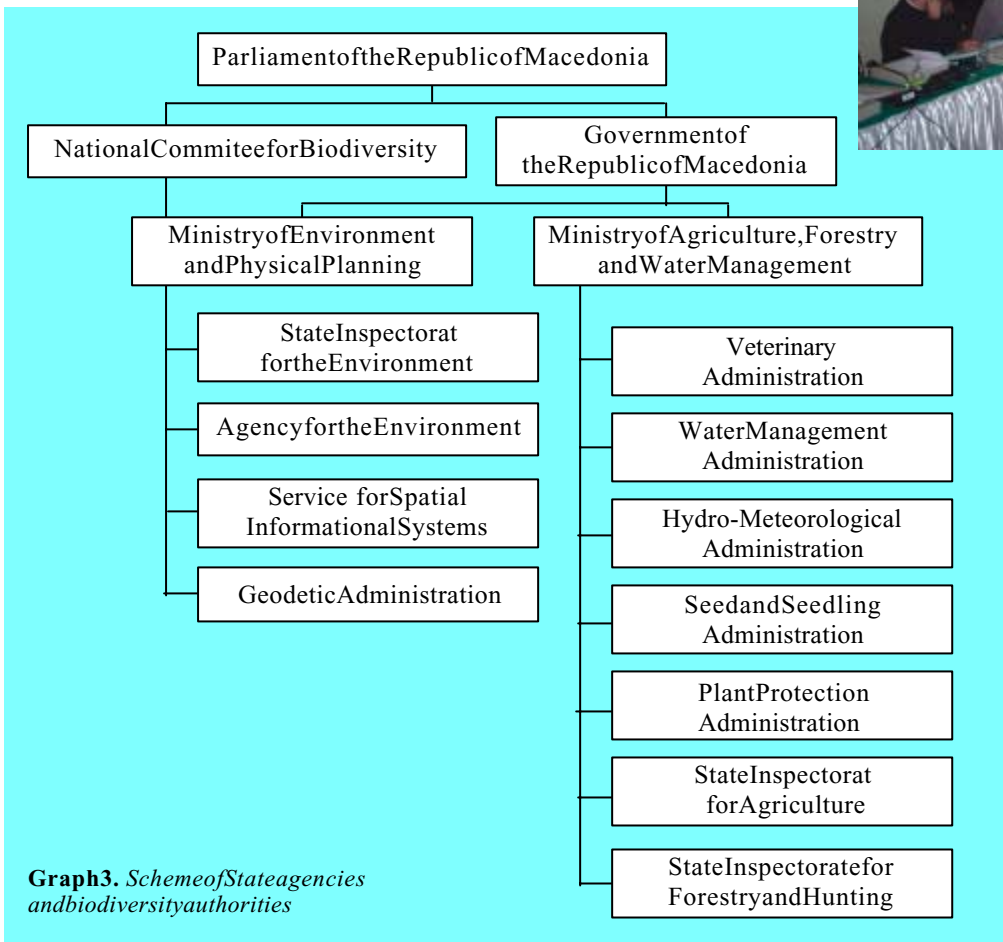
ParliamentoftheRepublicofMacedonia

NationalCommiteeforBiodiversity

Governmentof theRepublicofMacedonia

MinistryofEnvironment andPhysicalPlanning

MinistryofAgriculture,Forestry andWaterManagement

StateInspectorat fortheEnvironment

AgencyfortheEnvironment

Service forSpatial InformationalSystems

GeodeticAdministration

Veterinary Administration

WaterManagement Administration

Hydro-Meteorological Administration

SeedandSeedling Administration

PlantProtection Administration

StateInspectorat forAgriculture

StateInspectoratefor ForestryandHunting

**Graph3.** *SchemeofStateagencies andbiodiversityauthorities*